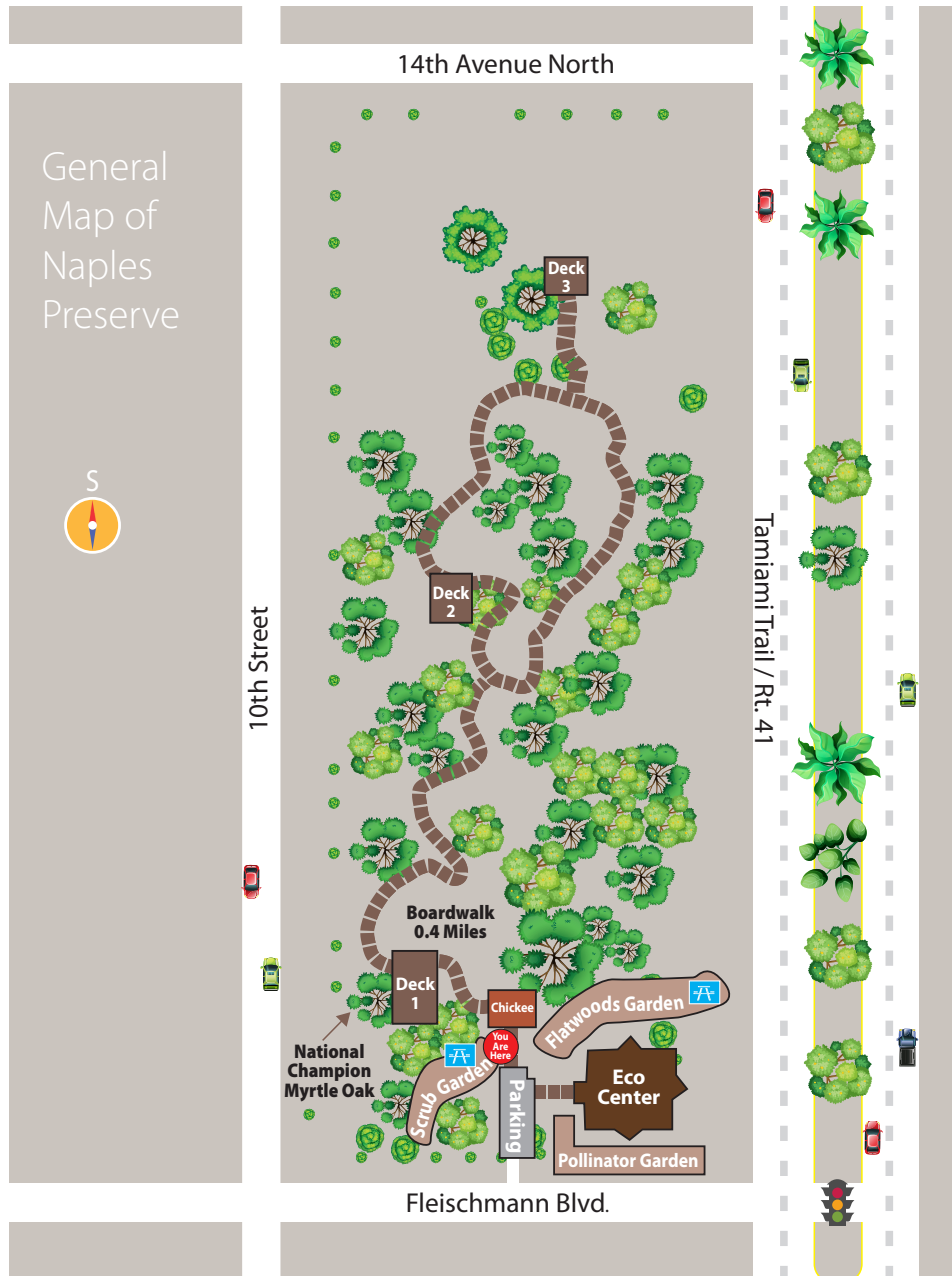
14th Avenue North

General Map of Naples Preserve

S

10th Street

Deck 3

Deck 2

Boardwalk 0.4 Miles

Deck 1

Chickee

You Are Here

Flatwoods Garden

Scrub Garden

Parking

Eco Center

Pollinator Garden

National Champion Myrtle Oak

Tamiami Trail / Rt. 41

Fleischmann Blvd.